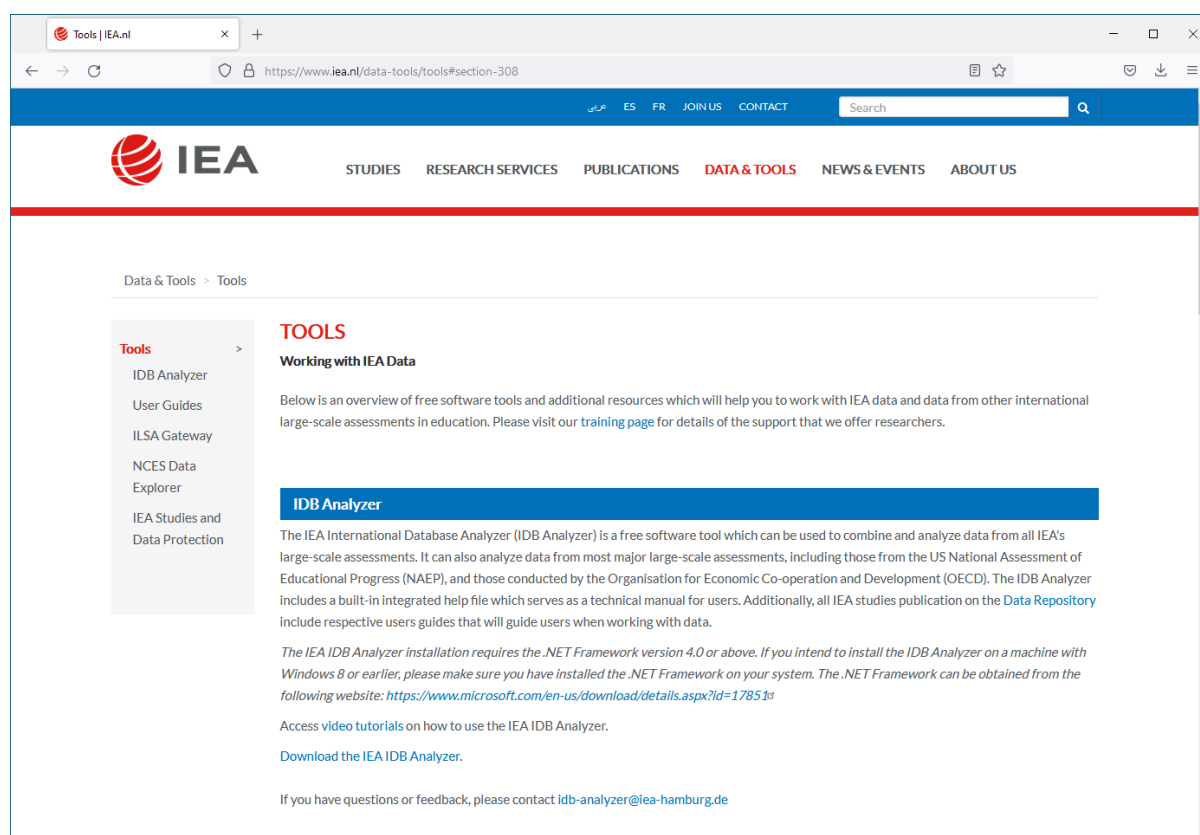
Tools | IEA.nl

https://www.iea.nl/data-tools/tools#section-308

عربي ES FR JOIN US CONTACT

Search

IEA

STUDIES RESEARCH SERVICES PUBLICATIONS DATA & TOOLS NEWS & EVENTS ABOUT US

Data & Tools > Tools

Tools >
IDB Analyzer
User Guides
ILSA Gateway
NCES Data Explorer
IEA Studies and Data Protection

TOOLS

Working with IEA Data

Below is an overview of free software tools and additional resources which will help you to work with IEA data and data from other international large-scale assessments in education. Please visit our training page for details of the support that we offer researchers.

IDB Analyzer

The IEA International Database Analyzer (IDB Analyzer) is a free software tool which can be used to combine and analyze data from all IEA's large-scale assessments. It can also analyze data from most major large-scale assessments, including those from the US National Assessment of Educational Progress (NAEP), and those conducted by the Organisation for Economic Co-operation and Development (OECD). The IDB Analyzer includes a built-in integrated help file which serves as a technical manual for users. Additionally, all IEA studies publication on the Data Repository include respective users guides that will guide users when working with data.

The IEA IDB Analyzer installation requires the .NET Framework version 4.0 or above. If you intend to install the IDB Analyzer on a machine with Windows 8 or earlier, please make sure you have installed the .NET Framework on your system. The .NET Framework can be obtained from the following website: https://www.microsoft.com/en-us/download/details.aspx?id=17851

Access video tutorials on how to use the IEA IDB Analyzer.

Download the IEA IDB Analyzer.

If you have questions or feedback, please contact idb-analyzer@iea-hamburg.de